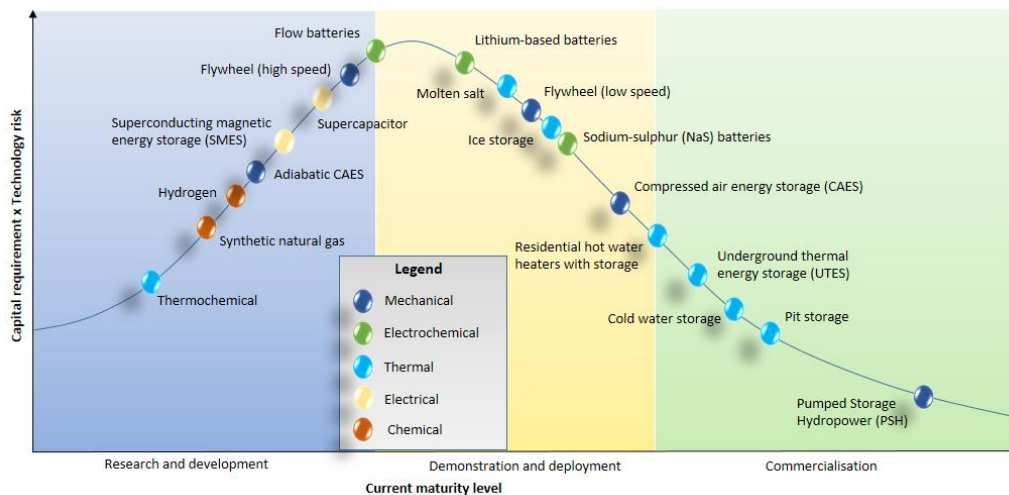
Capital requirement x Technology risk

Flow batteries
Flywheel (high speed)
Lithium-based batteries
Molten salt
Flywheel (low speed)
Superconducting magnetic energy storage (SMES)
Supercapacitor
Ice storage
Sodium-sulphur (NaS) batteries
Adiabatic CAES
Hydrogen
Compressed air energy storage (CAES)
Synthetic natural gas
Residential hot water heaters with storage
Underground thermal energy storage (UTES)
Thermochemical
Cold water storage
Pit storage
Pumped Storage Hydropower (PSH)

Legend
Mechanical
Electrochemical
Thermal
Electrical
Chemical

Research and development
Demonstration and deployment
Commercialisation

Current maturity level